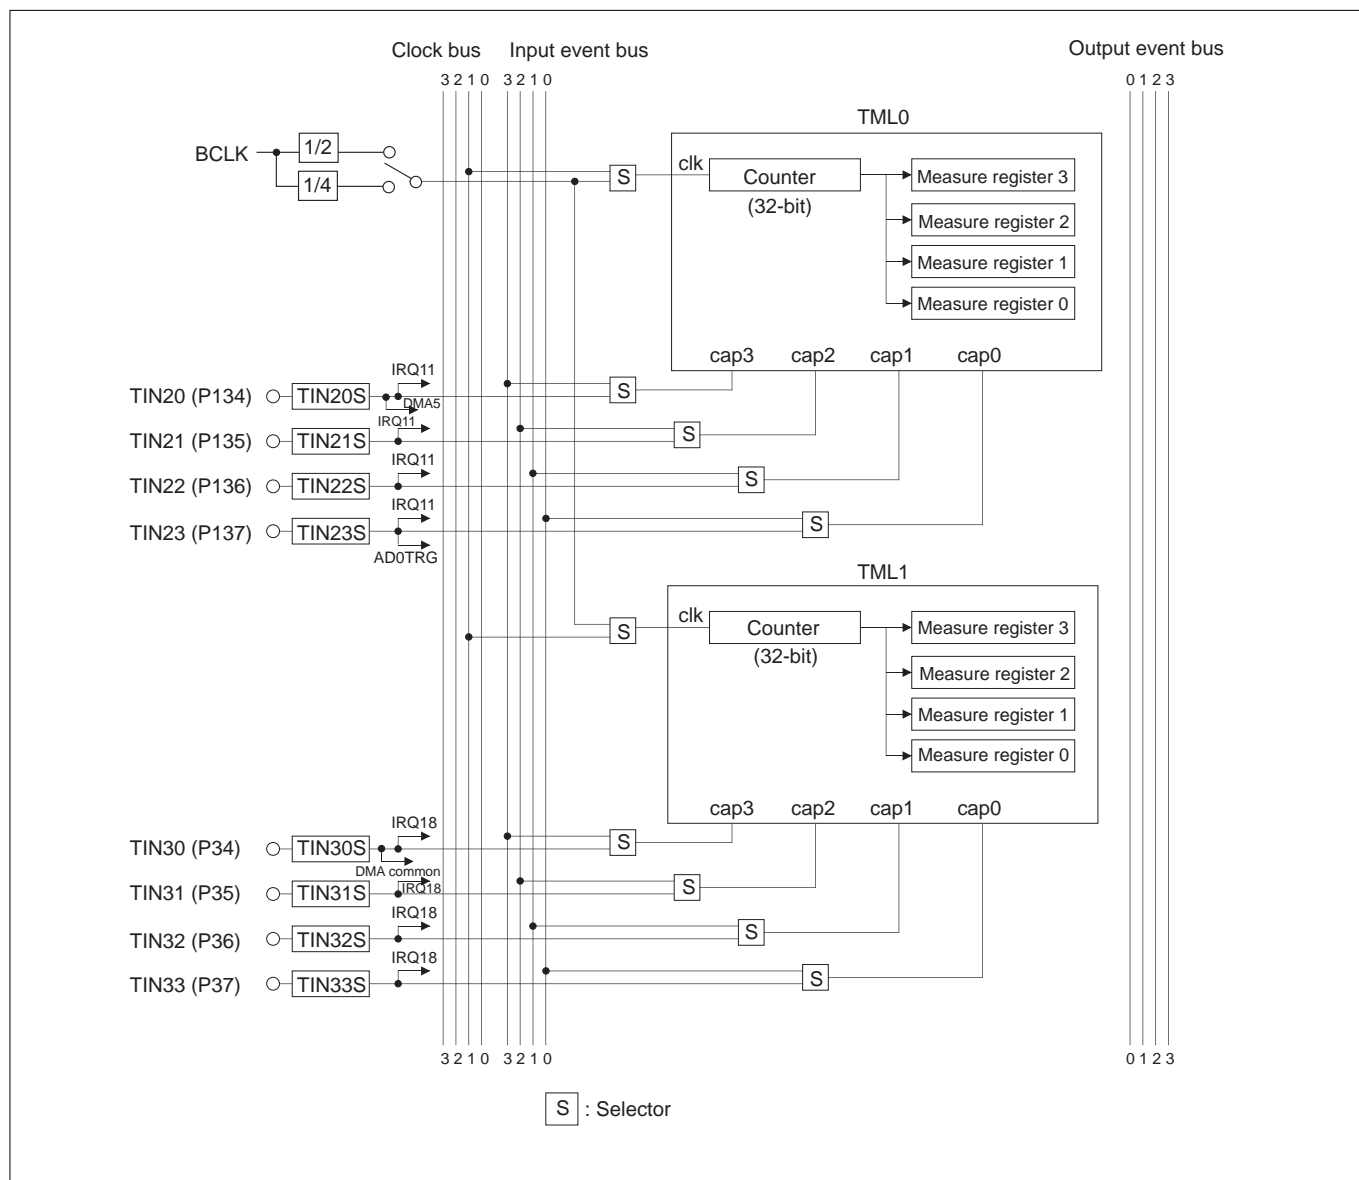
Clock bus Input event bus

Output event bus

3 2 1 0 3 2 1 0

0 1 2 3

TML0

BCLK

1/2

1/4

S

clk

Counter

(32-bit)

Measure register 3

Measure register 2

Measure register 1

Measure register 0

cap3 cap2 cap1 cap0

TIN20 (P134)

TIN20S

IRQ11

DMA5

S

TIN21 (P135)

TIN21S

IRQ11

S

TIN22 (P136)

TIN22S

IRQ11

S

TIN23 (P137)

TIN23S

IRQ11

AD0TRG

S

TML1

S

clk

Counter

(32-bit)

Measure register 3

Measure register 2

Measure register 1

Measure register 0

cap3 cap2 cap1 cap0

TIN30 (P34)

TIN30S

IRQ18

DMA common

S

TIN31 (P35)

TIN31S

IRQ18

S

TIN32 (P36)

TIN32S

IRQ18

S

TIN33 (P37)

TIN33S

IRQ18

S

3 2 1 0 3 2 1 0

0 1 2 3

S : Selector